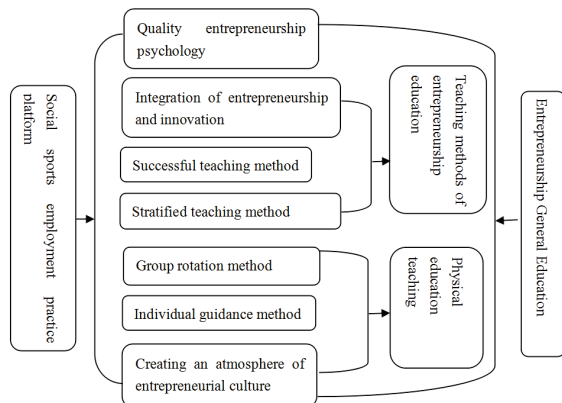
Social sports employment practice platform

Quality entrepreneurship psychology

Integration of entrepreneurship and innovation

Successful teaching method

Stratified teaching method

Teaching methods of entrepreneurship education

Group rotation method

Individual guidance method

Creating an atmosphere of entrepreneurial culture

Physical education teaching

Entrepreneurship General Education